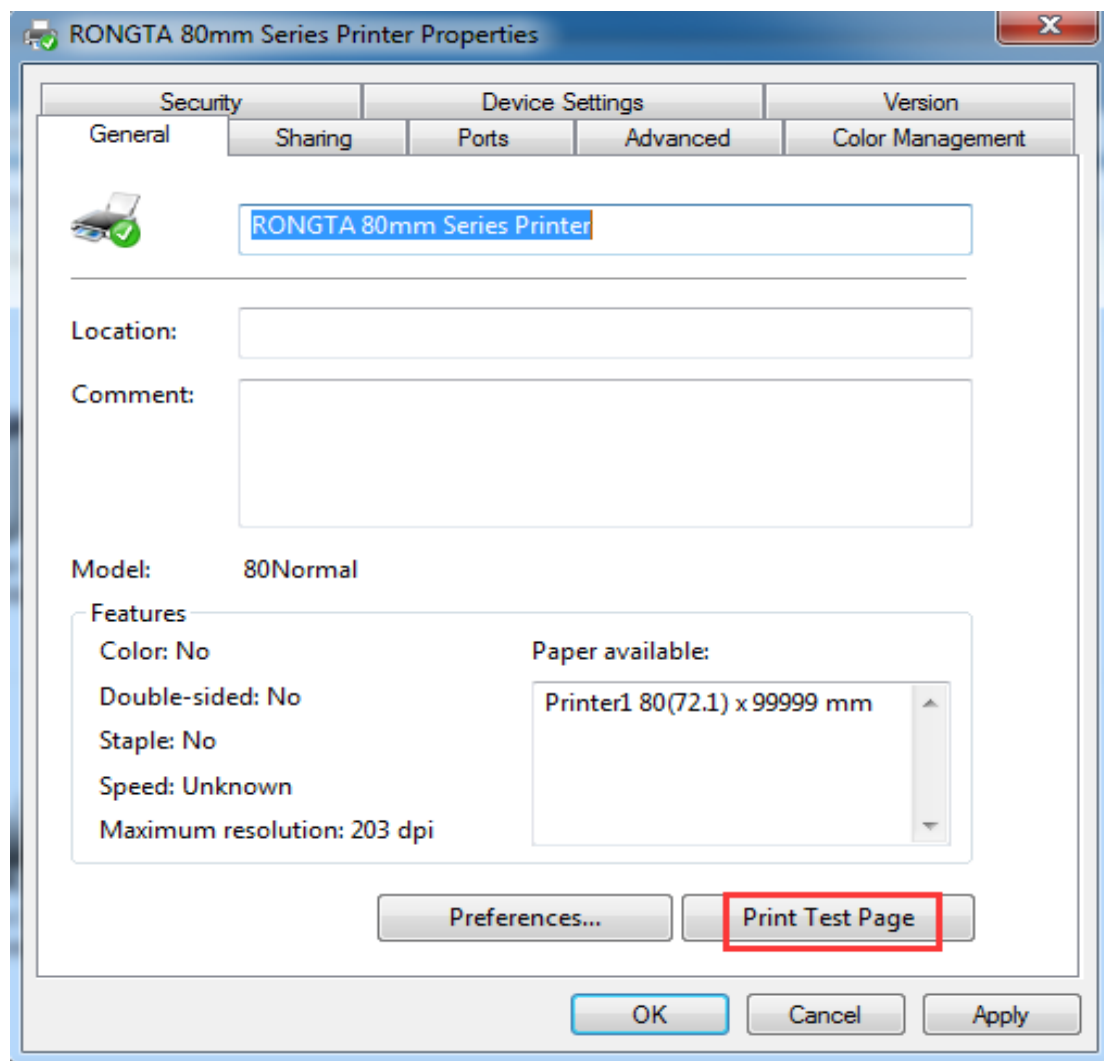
RONGTA 80mm Series Printer Properties

Security
Device Settings
Version
General
Sharing
Ports
Advanced
Color Management

RONGTA 80mm Series Printer

Location:

Comment:

Model: 80Normal

Features
Color: No
Double-sided: No
Staple: No
Speed: Unknown
Maximum resolution: 203 dpi

Paper available:
Printer1 80(72.1) x 99999 mm

Preferences...
Print Test Page

OK
Cancel
Apply